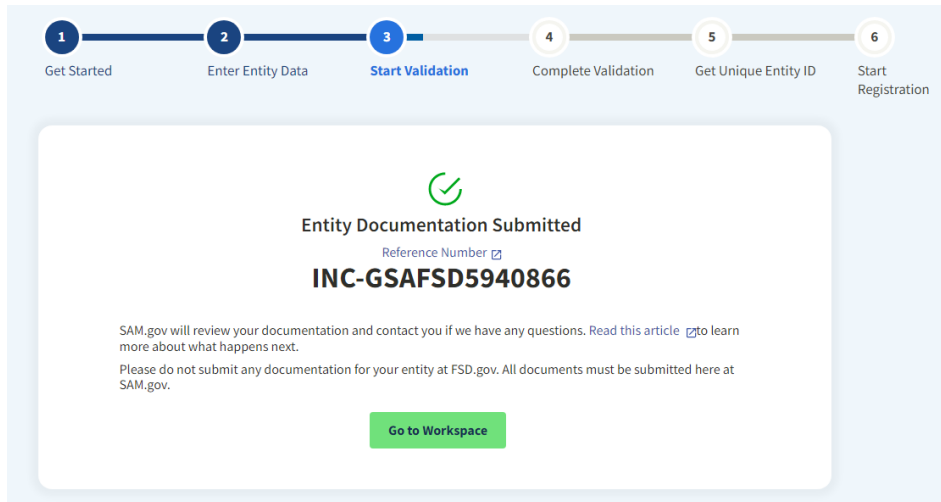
1 Get Started
2 Enter Entity Data
3 Start Validation
4 Complete Validation
5 Get Unique Entity ID
6 Start Registration

Entity Documentation Submitted

Reference Number

INC-GSAFSD5940866

SAM.gov will review your documentation and contact you if we have any questions. Read this article to learn more about what happens next.

Please do not submit any documentation for your entity at FSD.gov. All documents must be submitted here at SAM.gov.

Go to Workspace